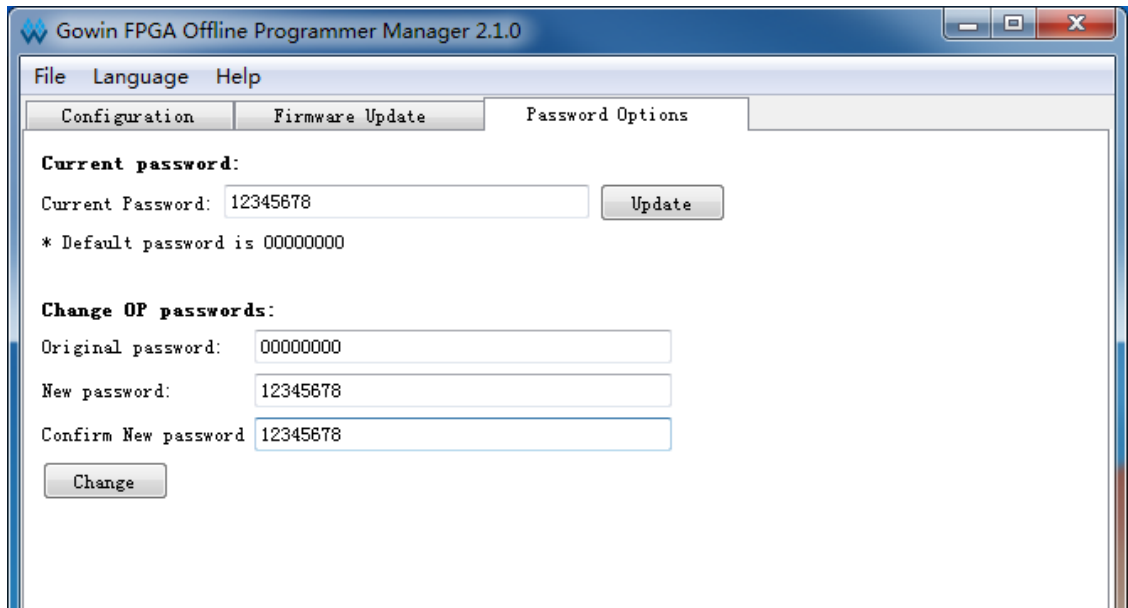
Gowin FPGA Offline Programmer Manager 2.1.0

File Language Help

Configuration Firmware Update Password Options

Current password:

Current Password: 12345678 Update

* Default password is 00000000

Change OP passwords:

Original password: 00000000

New password: 12345678

Confirm New password 12345678

Change